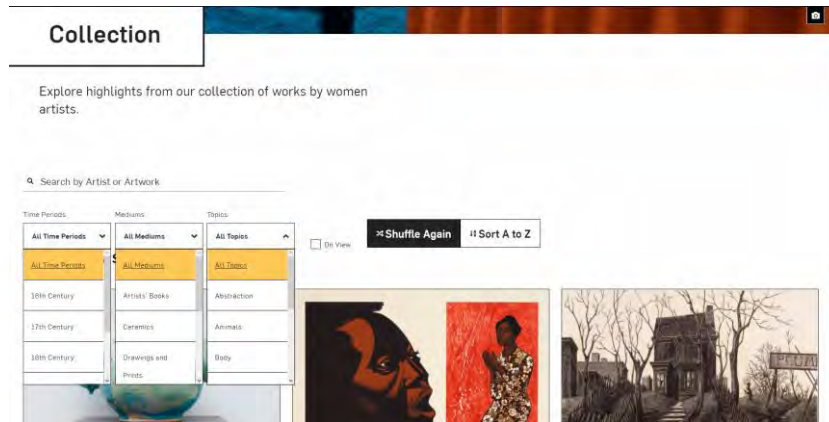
Collection

Explore highlights from our collection of works by women artists.

Search by Artist or Artwork

Time Periods

All Time Periods

All Time Periods

16th Century

17th Century

18th Century

Mediums

All Mediums

All Mediums

Artists' Books

Ceramics

Drawings and Prints

Topics

All Topics

All Topics

Abstraction

Animals

Body

On View

Shuffle Again

Sort A to Z